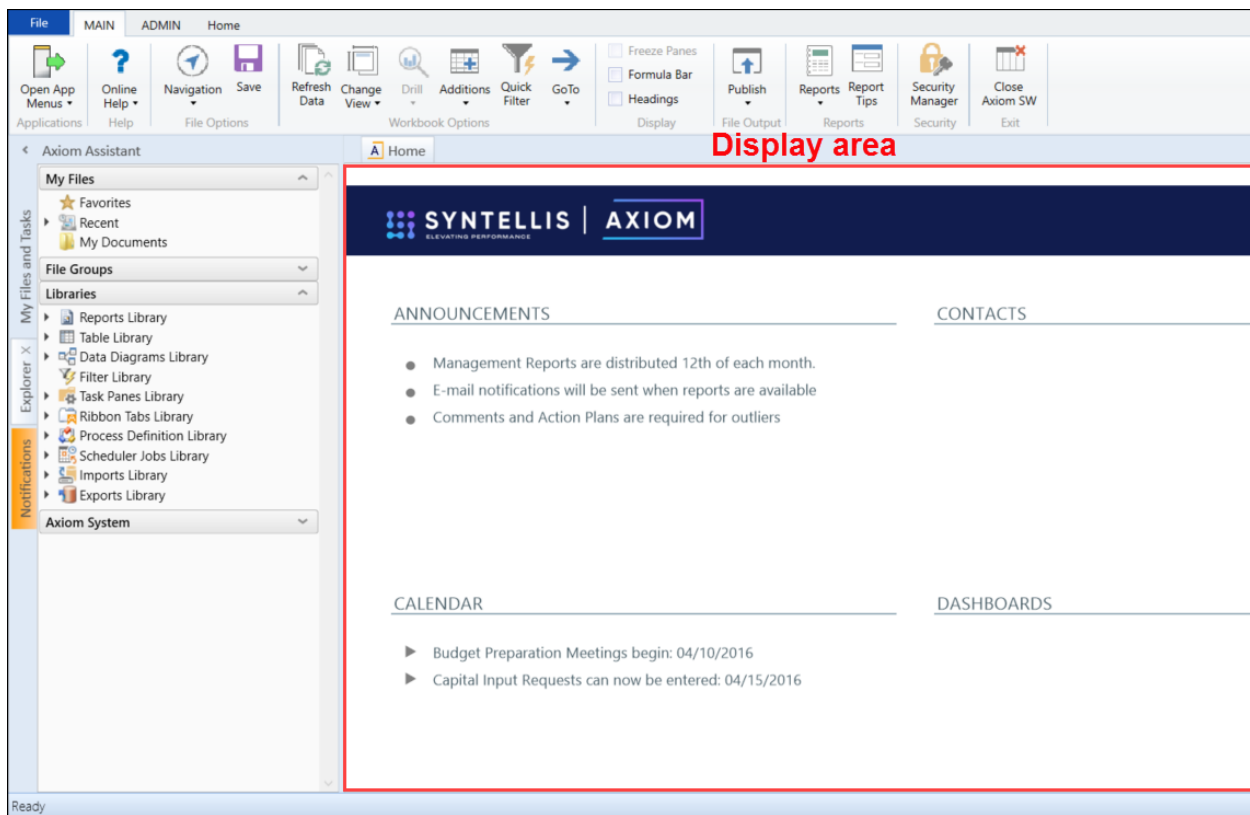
File MAIN ADMIN Home

Open App Menus ▾
Applications

Online Help ▾
Help

Navigation ▾
Save
File Options

Refresh Data
Change View ▾
Drill ▾
Additions ▾
Quick Filter
GoTo ▾
Workbook Options

Freeze Panes
Formula Bar
Headings
Display

Publish ▾
File Output

Reports ▾
Report Tips
Reports

Security Manager
Security

Close Axiom SW
Exit

Axiom Assistant

My Files and Tasks
Explorer
Notifications

My Files
Favorites
Recent
My Documents
File Groups
Libraries
Reports Library
Table Library
Data Diagrams Library
Filter Library
Task Panes Library
Ribbon Tabs Library
Process Definition Library
Scheduler Jobs Library
Imports Library
Exports Library
Axiom System

Home

Display area

SYNTELLIS
ELEVATING PERFORMANCE
AXIOM

ANNOUNCEMENTS

● Management Reports are distributed 12th of each month.
● E-mail notifications will be sent when reports are available
● Comments and Action Plans are required for outliers

CONTACTS

CALENDAR

▶ Budget Preparation Meetings begin: 04/10/2016
▶ Capital Input Requests can now be entered: 04/15/2016

DASHBOARDS

Ready